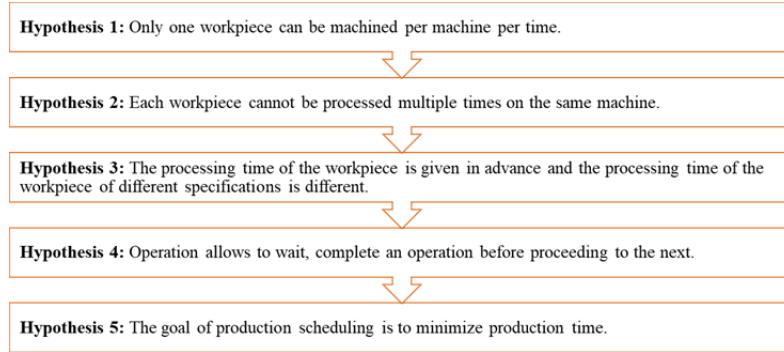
**Hypothesis 1:** Only one workpiece can be machined per machine per time.

**Hypothesis 2:** Each workpiece cannot be processed multiple times on the same machine.

**Hypothesis 3:** The processing time of the workpiece is given in advance and the processing time of the workpiece of different specifications is different.

**Hypothesis 4:** Operation allows to wait, complete an operation before proceeding to the next.

**Hypothesis 5:** The goal of production scheduling is to minimize production time.